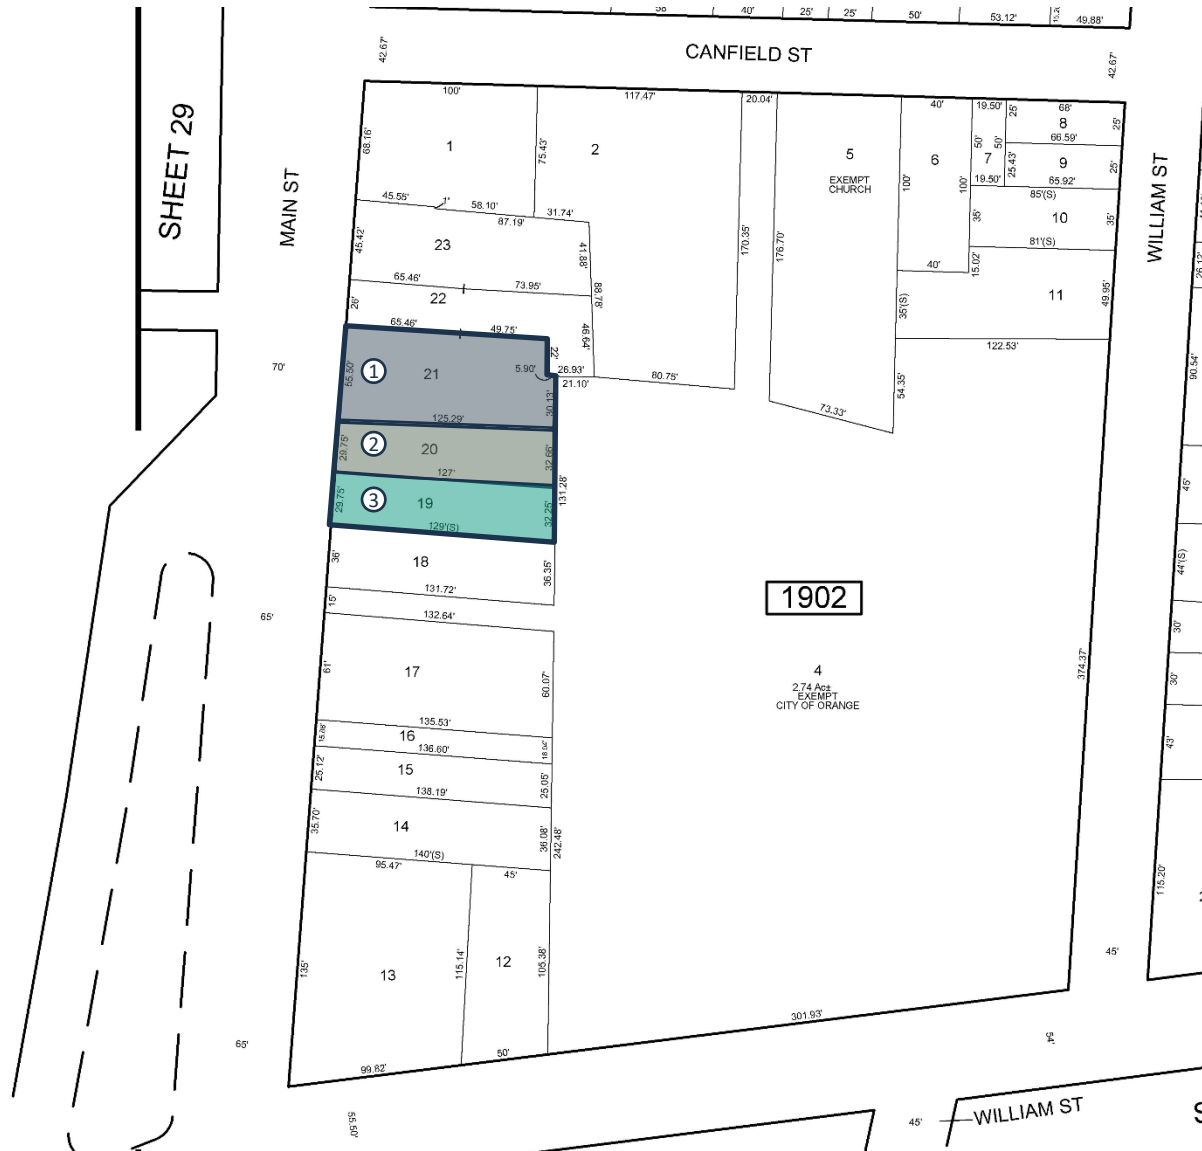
58' 40' 25' 25' 50' 53.12' 49.88'

CANFIELD ST

42.67' 42.67'

SHEET 29

MAIN ST

WILLIAM ST

100' 117.47' 20.04' 40' 19.50' 68' 25'

68.16' 1 75.43' 2 5 EXEMPT CHURCH 6 100' 100' 50' 50' 7 25.43' 8 66.59' 25' 9 25' 65.92' 19.50' 85'(S) 10 35' 35' 81'(S)

45.55' 1' 58.10' 31.74' 87.19'

45.42' 23 41.88' 170.35' 176.70' 40' 15.02' 11 49.95'

65.46' 73.95' 88.78'

26' 22 35'(S) 122.53'

65.46' 49.75' 46.64'

70' 1 65.50' 21 5.90' 22 26.93' 21.10' 80.75' 30.13' 54.35' 73.33'

125.29'

2 29.75' 20 32.66' 127'

3 29.75' 19 32.25' 131.28' 129'(S)

36' 18 36.35' 131.72'

15' 132.64'

65'

1902

61' 17 60.07'

4 2.74 Ac± EXEMPT CITY OF ORANGE

374.37'

135.53' 15.68' 16 18.94' 136.60'

25.12' 15 25.05' 138.19'

35.70' 14 36.08' 242.48' 140'(S)

95.47' 45'

135' 13 115.14' 12 105.38'

45'

301.93'

65'

99.82' 50'

54'

55.50' 45' WILLIAM ST

90.54' 26.12' 45' 44'(S) 30' 30' 43' 115.20'

S